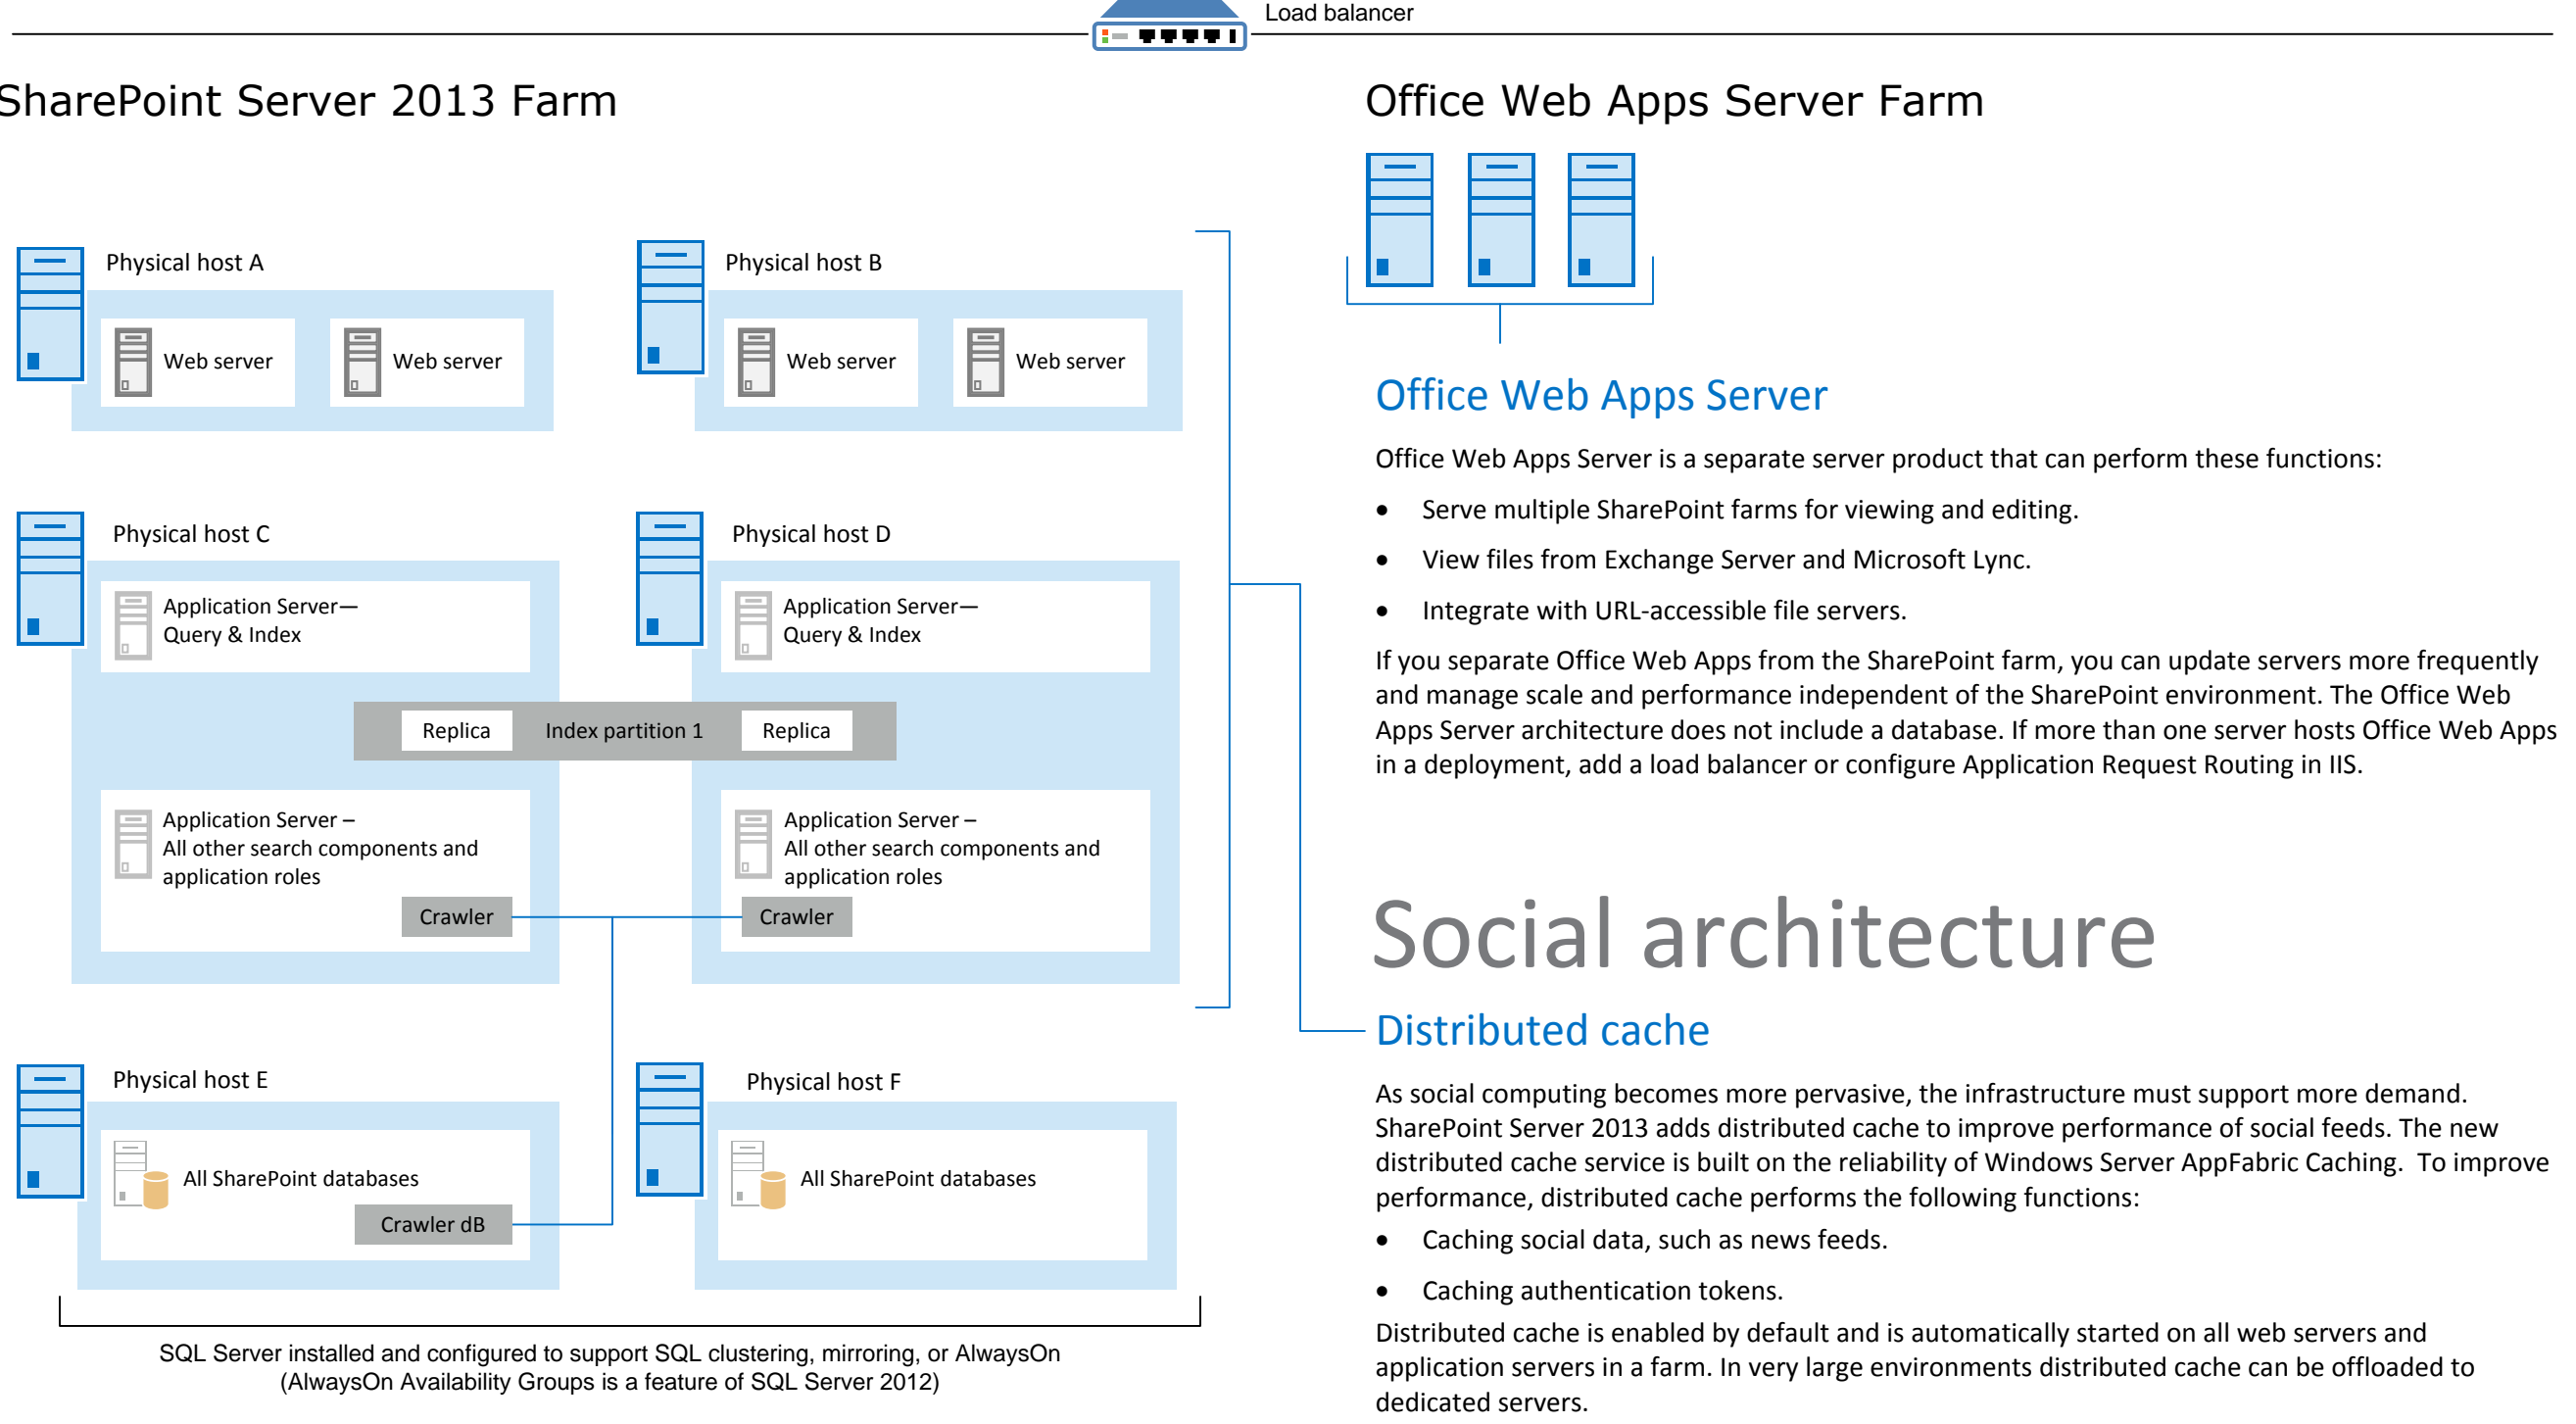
Load balancer

SharePoint Server 2013 Farm

Physical host A

Web server

Web server

Physical host B

Web server

Web server

Physical host C

Application Server—
Query & Index

Physical host D

Application Server—
Query & Index

Replica

Index partition 1

Replica

Application Server –
All other search components and application roles

Crawler

Application Server –
All other search components and application roles

Crawler

Physical host E

All SharePoint databases

Crawler dB

Physical host F

All SharePoint databases

SQL Server installed and configured to support SQL clustering, mirroring, or AlwaysOn
(AlwaysOn Availability Groups is a feature of SQL Server 2012)

Office Web Apps Server Farm

Office Web Apps Server

Office Web Apps Server is a separate server product that can perform these functions:

• Serve multiple SharePoint farms for viewing and editing.

• View files from Exchange Server and Microsoft Lync.

• Integrate with URL-accessible file servers.

If you separate Office Web Apps from the SharePoint farm, you can update servers more frequently and manage scale and performance independent of the SharePoint environment. The Office Web Apps Server architecture does not include a database. If more than one server hosts Office Web Apps in a deployment, add a load balancer or configure Application Request Routing in IIS.

Social architecture

Distributed cache

As social computing becomes more pervasive, the infrastructure must support more demand. SharePoint Server 2013 adds distributed cache to improve performance of social feeds. The new distributed cache service is built on the reliability of Windows Server AppFabric Caching. To improve performance, distributed cache performs the following functions:

• Caching social data, such as news feeds.

• Caching authentication tokens.

Distributed cache is enabled by default and is automatically started on all web servers and application servers in a farm. In very large environments distributed cache can be offloaded to dedicated servers.